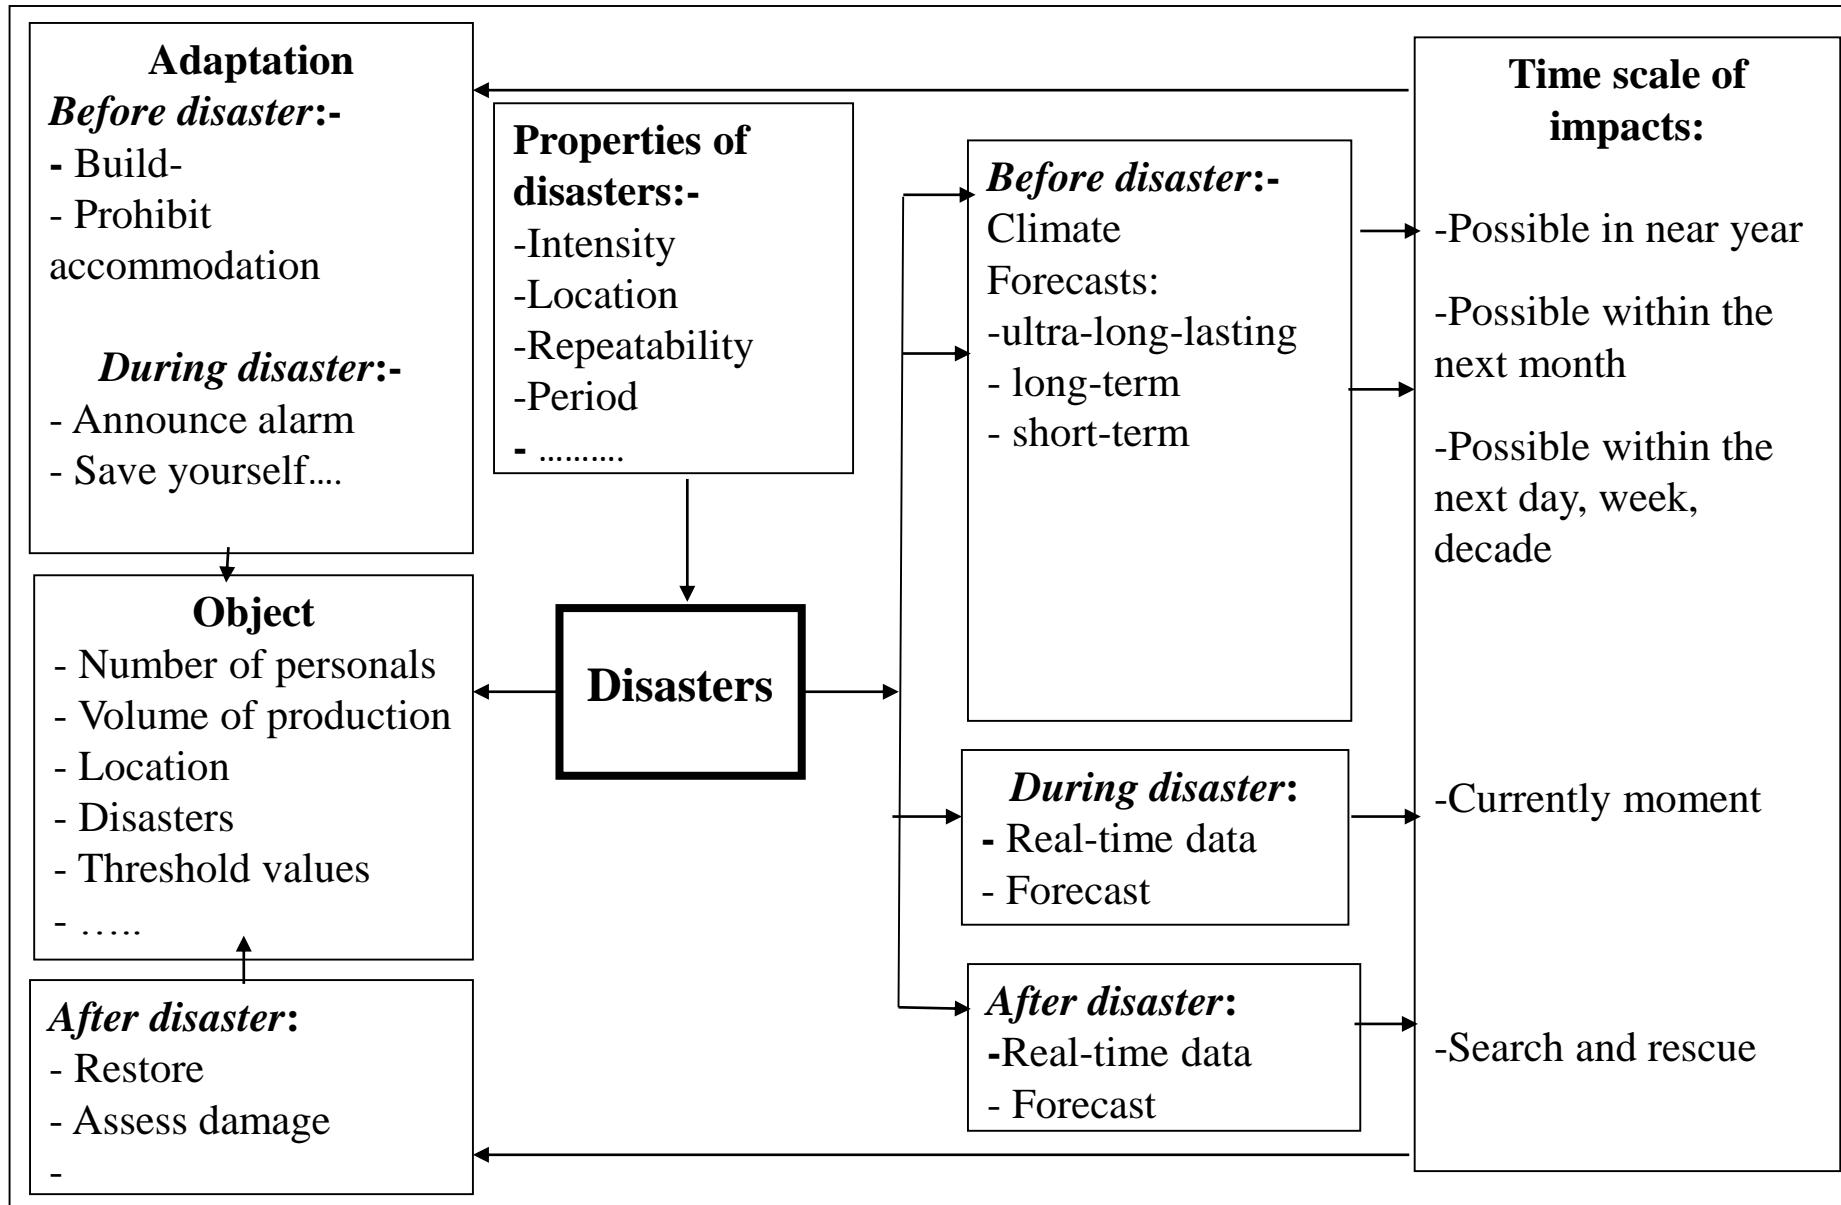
Adaptation
Before disaster:-
- Build-
- Prohibit accommodation

During disaster:-
- Announce alarm
- Save yourself....

Properties of disasters:-
-Intensity
-Location
-Repeatability
-Period
- ..........

Before disaster:-
Climate Forecasts:
-ultra-long-lasting
- long-term
- short-term

Time scale of impacts:

-Possible in near year

-Possible within the next month

-Possible within the next day, week, decade

Object
- Number of personals
- Volume of production
- Location
- Disasters
- Threshold values
- …..

Disasters

During disaster:
- Real-time data
- Forecast

-Currently moment

After disaster:
- Restore
- Assess damage
-

After disaster:
-Real-time data
- Forecast

-Search and rescue